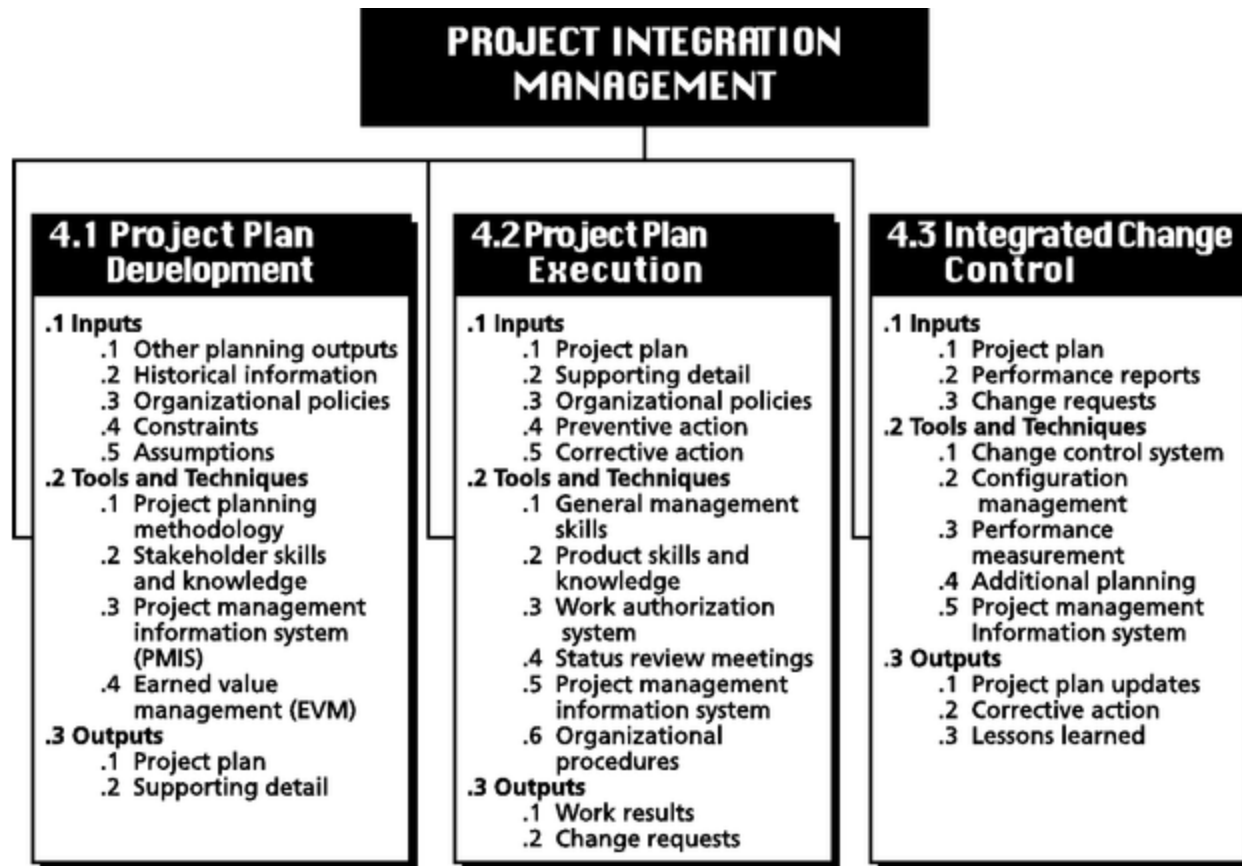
PROJECT INTEGRATION MANAGEMENT

4.1 Project Plan Development

.1 Inputs
.1 Other planning outputs
.2 Historical information
.3 Organizational policies
.4 Constraints
.5 Assumptions
.2 Tools and Techniques
.1 Project planning methodology
.2 Stakeholder skills and knowledge
.3 Project management information system (PMIS)
.4 Earned value management (EVM)
.3 Outputs
.1 Project plan
.2 Supporting detail

4.2 Project Plan Execution

.1 Inputs
.1 Project plan
.2 Supporting detail
.3 Organizational policies
.4 Preventive action
.5 Corrective action
.2 Tools and Techniques
.1 General management skills
.2 Product skills and knowledge
.3 Work authorization system
.4 Status review meetings
.5 Project management information system
.6 Organizational procedures
.3 Outputs
.1 Work results
.2 Change requests

4.3 Integrated Change Control

.1 Inputs
.1 Project plan
.2 Performance reports
.3 Change requests
.2 Tools and Techniques
.1 Change control system
.2 Configuration management
.3 Performance measurement
.4 Additional planning
.5 Project management Information system
.3 Outputs
.1 Project plan updates
.2 Corrective action
.3 Lessons learned